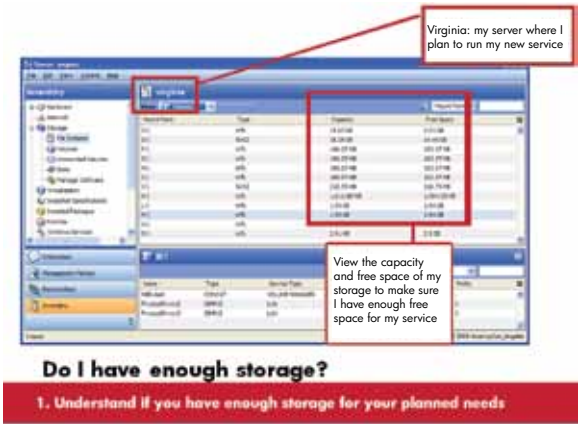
Virginia: my server where I plan to run my new service

View the capacity and free space of my storage to make sure I have enough free space for my service

Virginia

Inventory

Overview

Do I have enough storage?

1. Understand if you have enough storage for your planned needs